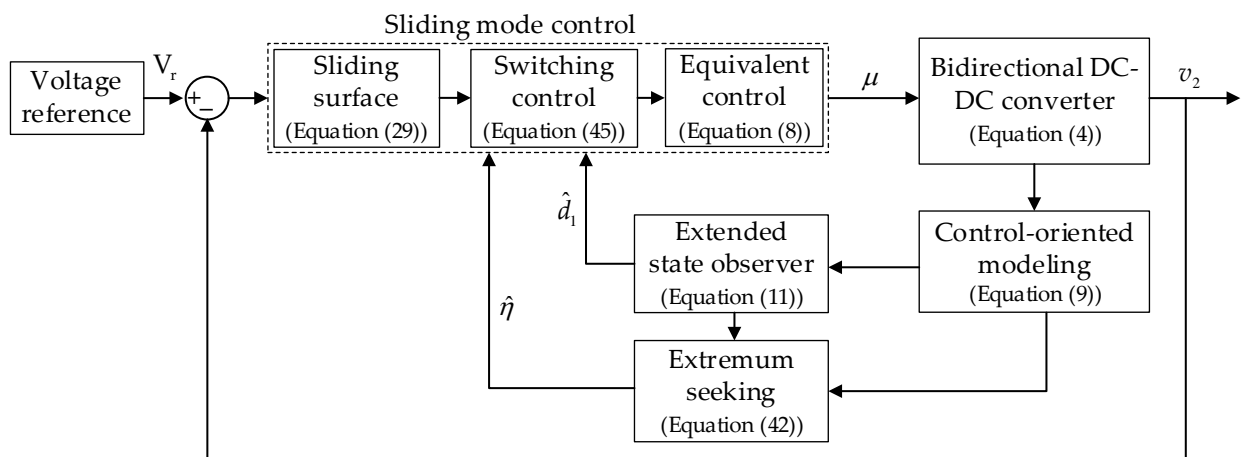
Sliding mode control

Voltage reference

$V_r$

+
−

Sliding surface
(Equation (29))

Switching control
(Equation (45))

Equivalent control
(Equation (8))

$\mu$

Bidirectional DC-DC converter
(Equation (4))

$v_2$

$\hat{d}_1$

Extended state observer
(Equation (11))

Control-oriented modeling
(Equation (9))

$\hat{\eta}$

Extremum seeking
(Equation (42))